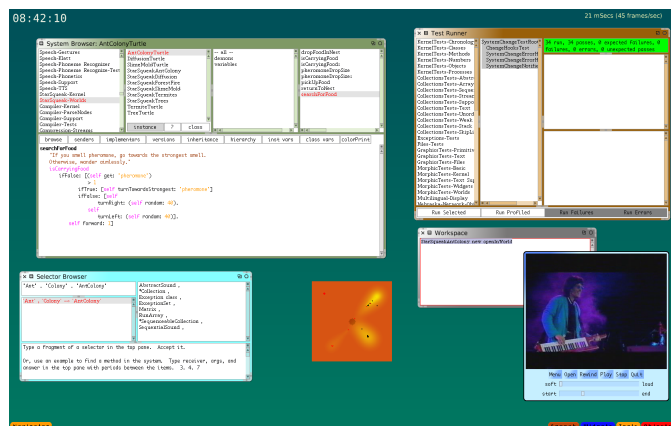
08:42:10

21 mSecs (45 frames/sec)

System Browser: AntColonyTurtle

Speech-Gestures
Speech-Klatt
Speech-Phoneme Recognizer
Speech-Phoneme Recognizer-Test
Speech-Phonetics
Speech-Support
Speech-TTS
StarSqueak-Kernel
StarSqueak-Worlds
Compiler-Kernel
Compiler-ParseNodes
Compiler-Support
Compiler-Tests

AntColonyTurtle
DiffusionTurtle
SnakeMoldTurtle
StarSqueakAntColony
StarSqueakDiffusion
StarSqueakForestFire
StarSqueakSlimeMold
StarSqueakTermites
StarSqueakTrees
TermiteTurtle
TreeTurtle

instance ? class

-- all --
demons
variables

dropFoodInNest
isCarryingFood
isCarryingFood:
pheromoneDropSize
pheromoneDropSize:
pickUpFood
returnToNest
searchForFood

browse senders implementors versions inheritance hierarchy inst vars class vars colorPrint

searchForFood
"If you smell pheromone, go towards the strongest smell. Otherwise, wander aimlessly."
isCarryingFood
ifFalse: [(self get: 'pheromone')
> 1
ifTrue: [self turnTowardsStrongest: 'pheromone']
ifFalse: [self
turnRight: (self random: 40).
self
turnLeft: (self random: 40)].
self forward: 1]

Test Runner

KernelTests-Chronology
KernelTests-Classes
KernelTests-Methods
KernelTests-Numbers
KernelTests-Objects
KernelTests-Processes
CollectionsTests-Abstract
CollectionsTests-Array
CollectionsTests-Sequen
CollectionsTests-Stream
CollectionsTests-Suppo
CollectionsTests-Text
CollectionsTests-Unord
CollectionsTests-Weak
CollectionsTests-Stack
CollectionsTests-SkipLi
Exceptions-Tests
Files-Tests
GraphicsTests-Primitiv
GraphicsTests-Text
GraphicsTests-Files
MorphicTests-Basic
MorphicTests-Kernel
MorphicTests-Text Sup
MorphicTests-Widgets
MorphicTests-Worlds
Multilingual-Display
Network-Network-Ch

SystemChangeTestRoot
ChangeHooksTest
SystemChangeErrorH
SystemChangeErrorH
SystemChangeNotifie

34 run, 34 passes, 0 expected failures, 0 failures, 0 errors, 0 unexpected passes

Run Selected Run Profiled Run Failures Run Errors

Workspace

StarSqueakAntColony new openInWorld

Selector Browser

'Ant' . 'Colony' . 'AntColony'

Ant . 'Colony' -> AntColony

AbstractSound ,
Collection ,
Exception class ,
ExceptionSet ,
Matrix ,
RunArray ,
SequenceableCollection ,
SequentialSound ,

Type a fragment of a selector in the top pane. Accept it.

Or, use an example to find a method in the system. Type receiver, args, and answer in the top pane with periods between the items. 3. 4. 7

Menu Open Rewind Play Stop Quit
soft load
start end